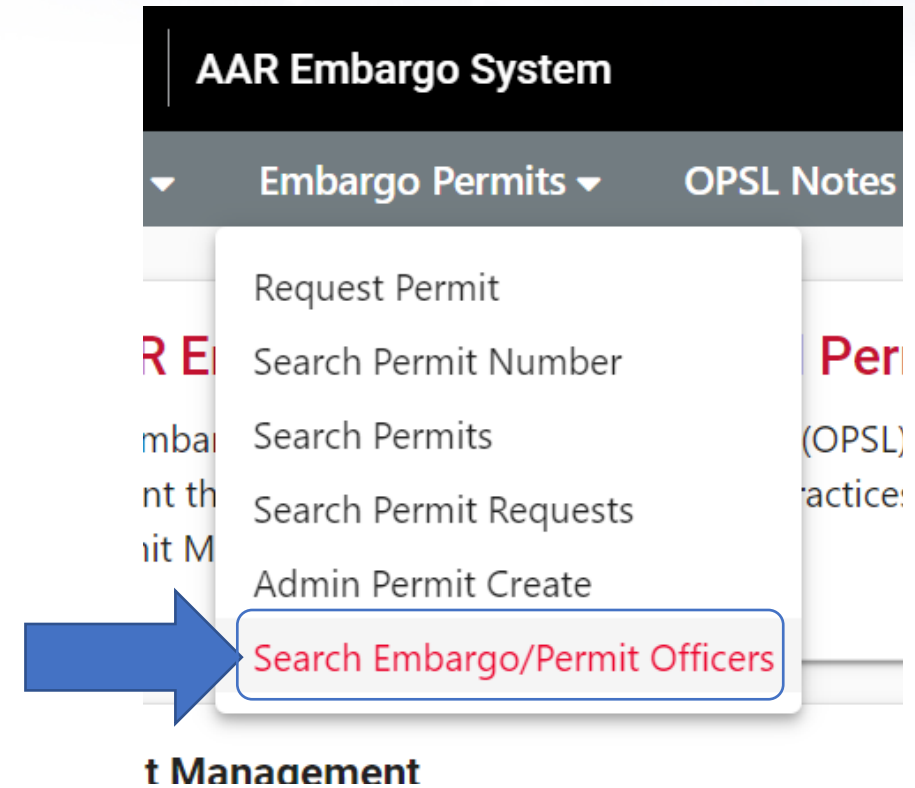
AAR Embargo System

Embargo Permits

OPSL Notes

Request Permit

Search Permit Number

Search Permits

Search Permit Requests

Admin Permit Create

Search Embargo/Permit Officers

R E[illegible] Per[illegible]

mba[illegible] (OPSL)

nt th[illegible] ractices

it M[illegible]

t Management